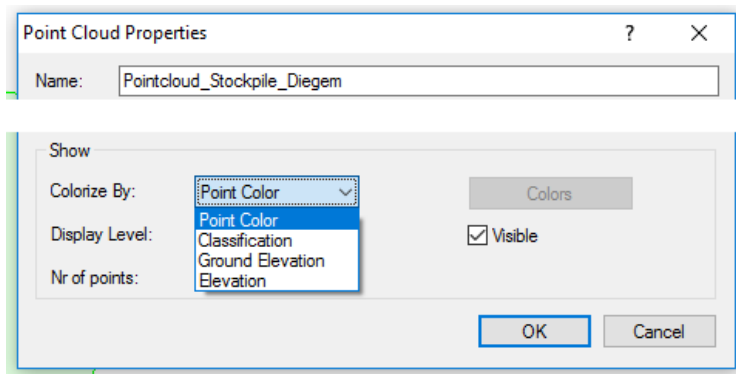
Point Cloud Properties

?

✕

Name: Pointcloud_Stockpile_Diegem

Show

Colorize By: Point Color

Point Color
Classification
Ground Elevation
Elevation

Colors

Display Level:

Visible

Nr of points:

OK

Cancel